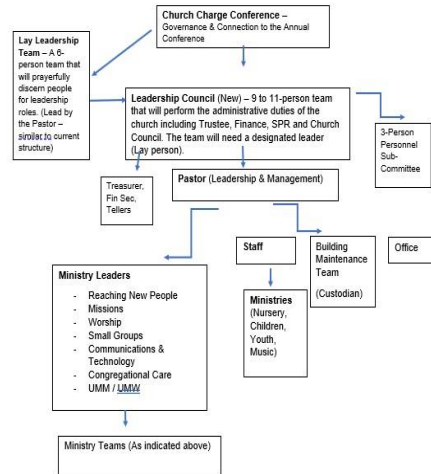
Church Charge Conference – Governance & Connection to the Annual Conference

Lay Leadership Team – A 6-person team that will prayerfully discern people for leadership roles. (Lead by the Pastor – similar to current structure)

Leadership Council (New) – 9 to 11-person team that will perform the administrative duties of the church including Trustee, Finance, SPR and Church Council. The team will need a designated leader (Lay person).

3-Person Personnel Sub-Committee

Treasurer, Fin Sec, Tellers

Pastor (Leadership & Management)

Staff

Building Maintenance Team

(Custodian)

Office

Ministries (Nursery, Children, Youth, Music)

Ministry Leaders

- Reaching New People
- Missions
- Worship
- Small Groups
- Communications & Technology
- Congregational Care
- UMM / UMW

Ministry Teams (As indicated above)